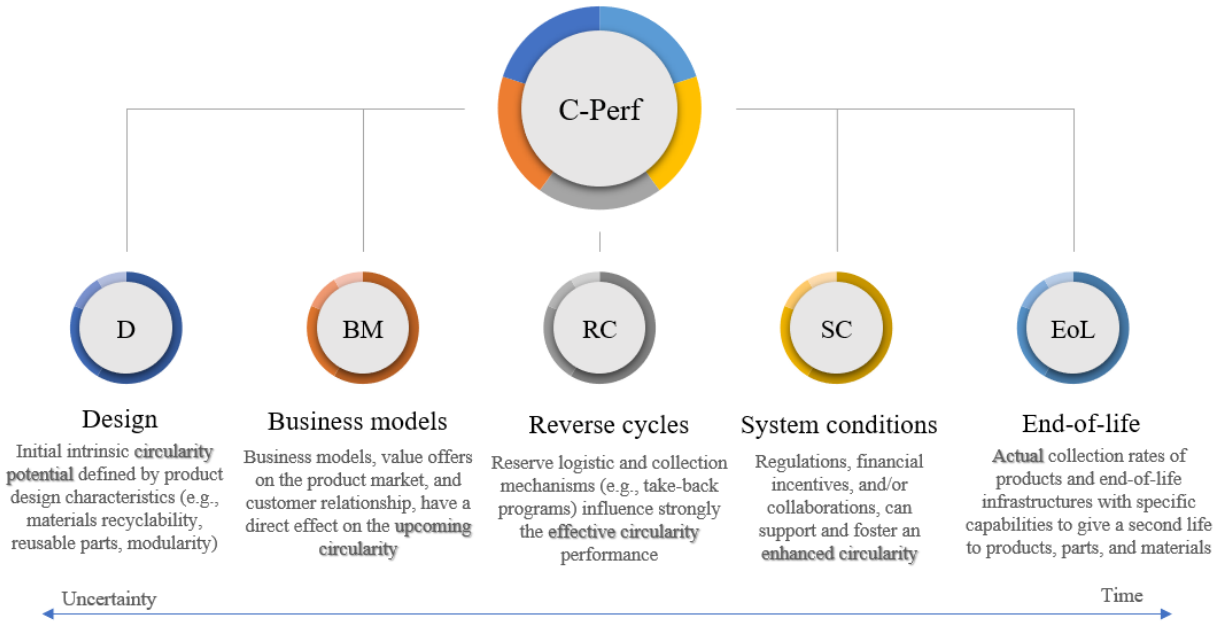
C-Perf

D

Design

Initial intrinsic circularity potential defined by product design characteristics (e.g., materials recyclability, reusable parts, modularity)

BM

Business models

Business models, value offers on the product market, and customer relationship, have a direct effect on the upcoming circularity

RC

Reverse cycles

Reserve logistic and collection mechanisms (e.g., take-back programs) influence strongly the effective circularity performance

SC

System conditions

Regulations, financial incentives, and/or collaborations, can support and foster an enhanced circularity

EoL

End-of-life

Actual collection rates of products and end-of-life infrastructures with specific capabilities to give a second life to products, parts, and materials

Uncertainty

Time